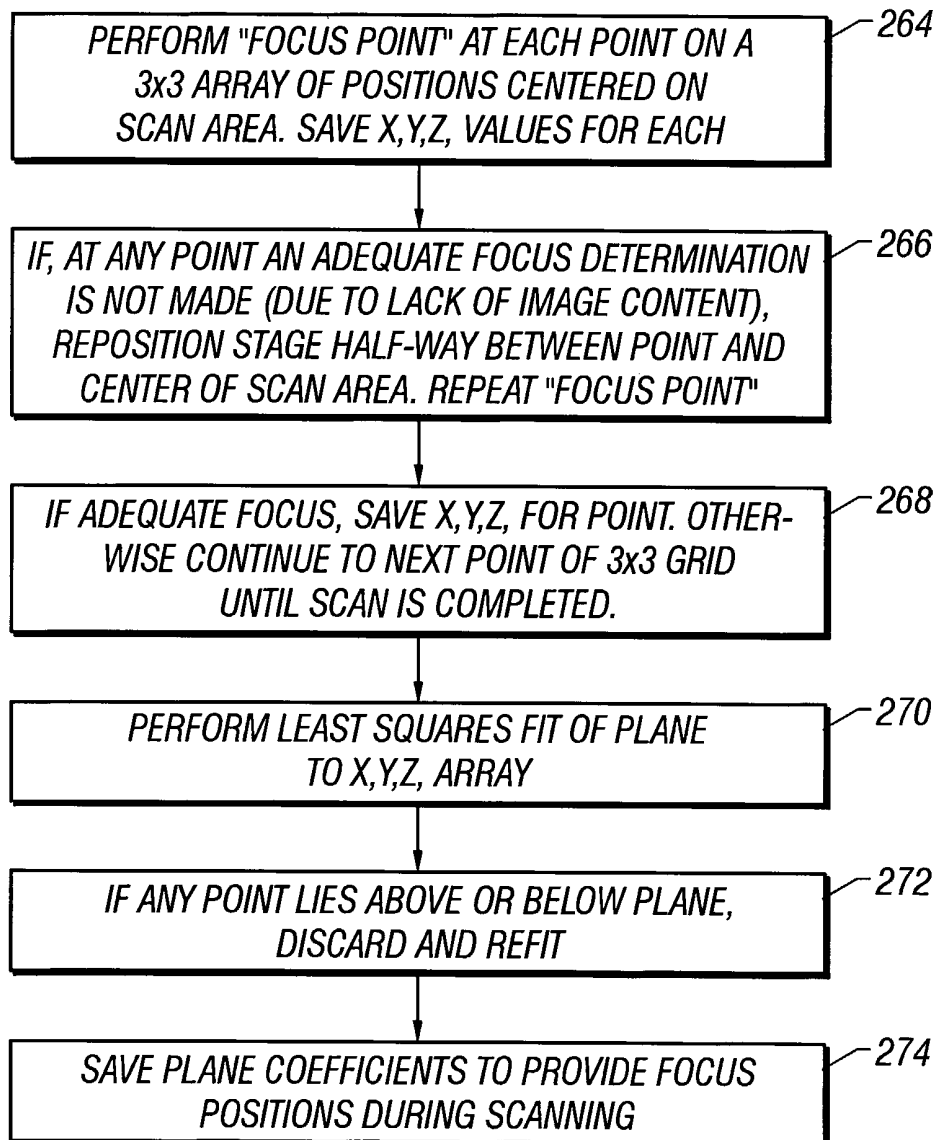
PERFORM "FOCUS POINT" AT EACH POINT ON A 3x3 ARRAY OF POSITIONS CENTERED ON SCAN AREA. SAVE X,Y,Z, VALUES FOR EACH

264

IF, AT ANY POINT AN ADEQUATE FOCUS DETERMINATION IS NOT MADE (DUE TO LACK OF IMAGE CONTENT), REPOSITION STAGE HALF-WAY BETWEEN POINT AND CENTER OF SCAN AREA. REPEAT "FOCUS POINT"

266

IF ADEQUATE FOCUS, SAVE X,Y,Z, FOR POINT. OTHERWISE CONTINUE TO NEXT POINT OF 3x3 GRID UNTIL SCAN IS COMPLETED.

268

PERFORM LEAST SQUARES FIT OF PLANE TO X,Y,Z, ARRAY

270

IF ANY POINT LIES ABOVE OR BELOW PLANE, DISCARD AND REFIT

272

SAVE PLANE COEFFICIENTS TO PROVIDE FOCUS POSITIONS DURING SCANNING

274